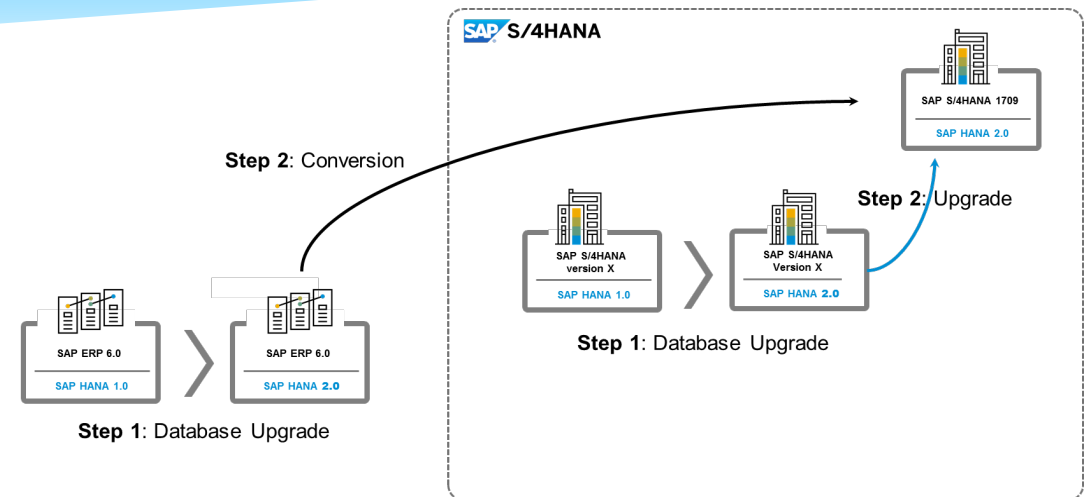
SAP S/4HANA

SAP S/4HANA 1709

SAP HANA 2.0

Step 2: Conversion

Step 2: Upgrade

SAP S/4HANA version X

SAP HANA 1.0

SAP S/4HANA Version X

SAP HANA 2.0

Step 1: Database Upgrade

SAP ERP 6.0

SAP HANA 1.0

SAP ERP 6.0

SAP HANA 2.0

Step 1: Database Upgrade